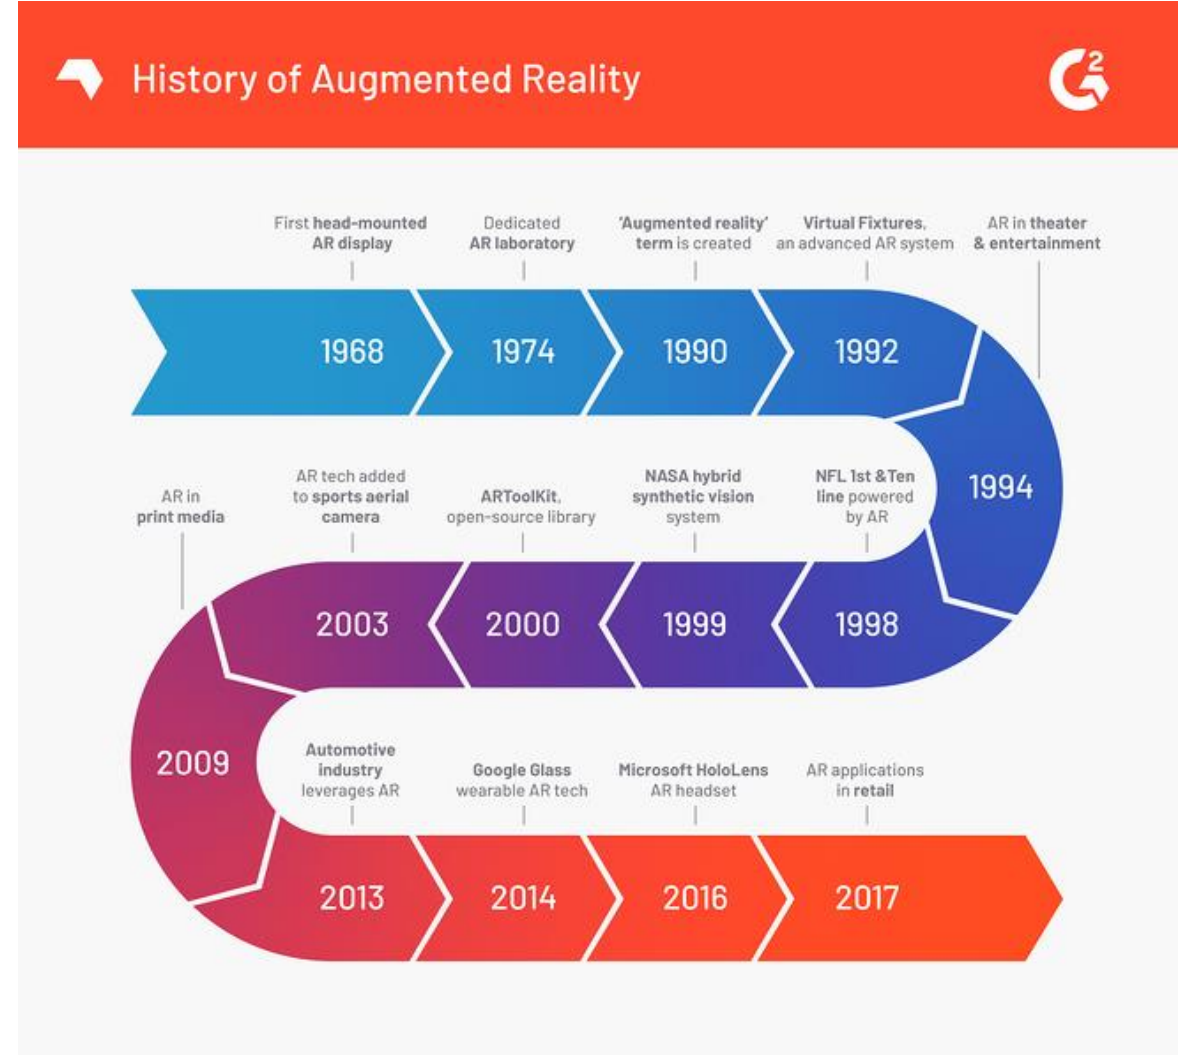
History of Augmented Reality

G2

First head-mounted AR display

Dedicated AR laboratory

'Augmented reality' term is created

Virtual Fixtures, an advanced AR system

AR in theater & entertainment

1968

1974

1990

1992

1994

AR in print media

AR tech added to sports aerial camera

ARToolKit, open-source library

NASA hybrid synthetic vision system

NFL 1st &Ten line powered by AR

2003

2000

1999

1998

2009

Automotive industry leverages AR

Google Glass wearable AR tech

Microsoft HoloLens AR headset

AR applications in retail

2013

2014

2016

2017